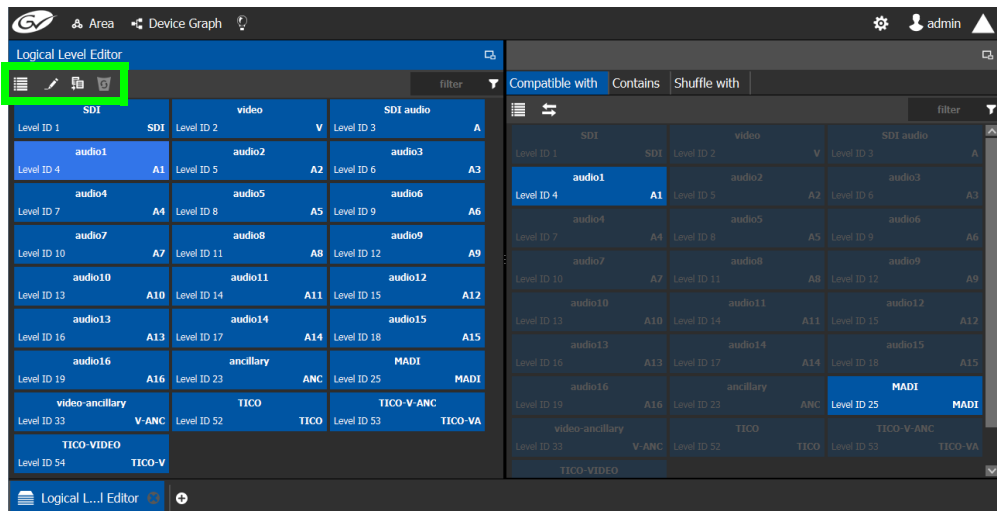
Area Device Graph admin

Logical Level Editor

filter

| SDI Level ID 1 SDI | video Level ID 2 V | SDI audio Level ID 3 A |
|---|---|---|
| audio1 Level ID 4 A1 | audio2 Level ID 5 A2 | audio3 Level ID 6 A3 |
| audio4 Level ID 7 A4 | audio5 Level ID 8 A5 | audio6 Level ID 9 A6 |
| audio7 Level ID 10 A7 | audio8 Level ID 11 A8 | audio9 Level ID 12 A9 |
| audio10 Level ID 13 A10 | audio11 Level ID 14 A11 | audio12 Level ID 15 A12 |
| audio13 Level ID 16 A13 | audio14 Level ID 17 A14 | audio15 Level ID 18 A15 |
| audio16 Level ID 19 A16 | ancillary Level ID 23 ANC | MADI Level ID 25 MADI |
| video-ancillary Level ID 33 V-ANC | TICO Level ID 52 TICO | TICO-V-ANC Level ID 53 TICO-VA |
| TICO-VIDEO Level ID 54 TICO-V | | |

Compatible with Contains Shuffle with

filter

| SDI Level ID 1 SDI | video Level ID 2 V | SDI audio Level ID 3 A |
|---|---|---|
| audio1 Level ID 4 A1 | audio2 Level ID 5 A2 | audio3 Level ID 6 A3 |
| audio4 Level ID 7 A4 | audio5 Level ID 8 A5 | audio6 Level ID 9 A6 |
| audio7 Level ID 10 A7 | audio8 Level ID 11 A8 | audio9 Level ID 12 A9 |
| audio10 Level ID 13 A10 | audio11 Level ID 14 A11 | audio12 Level ID 15 A12 |
| audio13 Level ID 16 A13 | audio14 Level ID 17 A14 | audio15 Level ID 18 A15 |
| audio16 Level ID 19 A16 | ancillary Level ID 23 ANC | MADI Level ID 25 MADI |
| video-ancillary Level ID 33 V-ANC | TICO Level ID 52 TICO | TICO-V-ANC Level ID 53 TICO-VA |
| TICO-VIDEO | | |

Logical L...l Editor